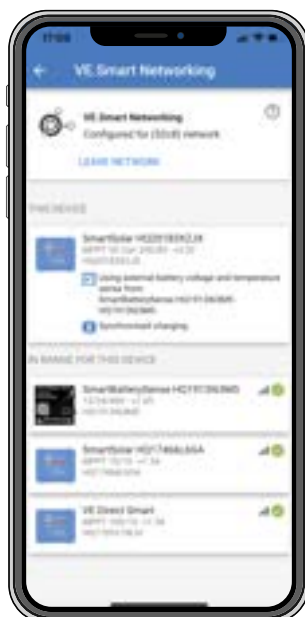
17:05

VE.Smart Networking

VE.Smart Networking
Configured for (5D:...) network

LEAVE NETWORK

THIS DEVICE

SmartSolar HQ2018392JX
MPPT 100/20 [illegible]
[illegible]

Using external battery voltage and temperature sense from SmartBatterySense HQ1913N3M5 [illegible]

Synchronised charging

IN RANGE FOR THIS DEVICE

SmartBatterySense HQ1913N3M5
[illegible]
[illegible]

SmartSolar HQ1746LLGA
MPPT 75/15 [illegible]
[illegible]

VE.Direct Smart
MPPT 100/15 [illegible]
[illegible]